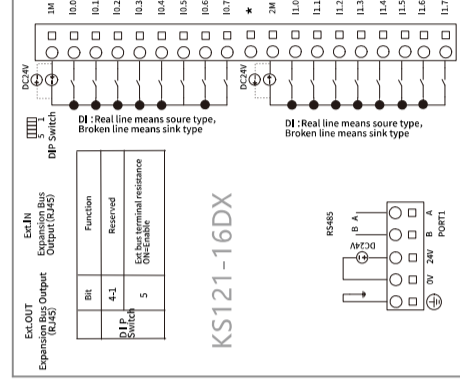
1M
I0.0
I0.1
I0.2
I0.3
I0.4
I0.5
I0.6
I0.7
*
2M
I1.0
I1.1
I1.2
I1.3
I1.4
I1.5
I1.6
I1.7

DC24V
DC24V

DI : Real line means soure type, Broken line means sink type
DI : Real line means soure type, Broken line means sink type

5 1
DIP Switch

Ext.IN
Expansion Bus Output (RJ45)

Ext.OUT
Expansion Bus Output (RJ45)

| | Bit | Function |
|---|---|---|
| DIP Switch | 4-1 | Reserved |
| | 5 | Ext bus terminal resistance ON=Enable |

KS121-16DX

RS485
B A
DC24V
0V 24V B A
PORT1